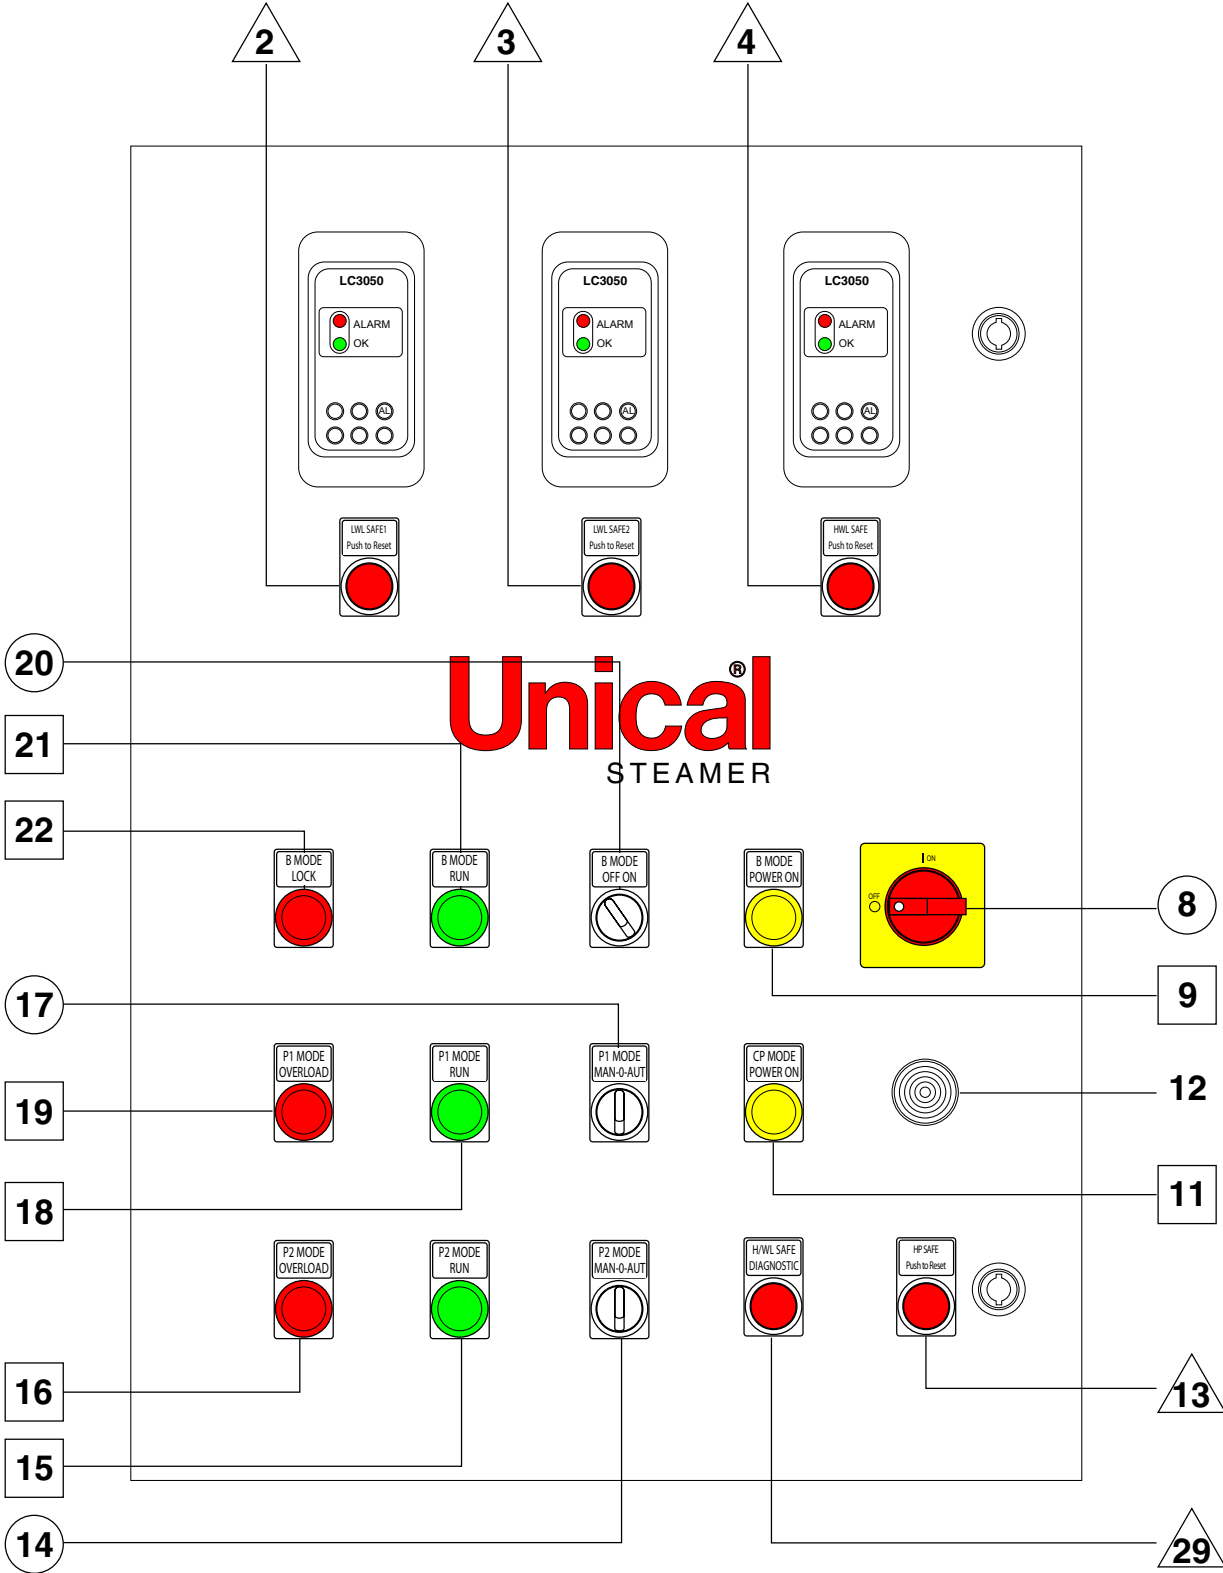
2
3
4

LC3050
ALARM
OK
AL

LC3050
ALARM
OK
AL

LC3050
ALARM
OK
AL

LWL SAFE1
Push to Reset

LWL SAFE2
Push to Reset

HWL SAFE
Push to Reset

20
Unical®
STEAMER
21
22

B MODE
LOCK

B MODE
RUN

B MODE
OFF ON

B MODE
POWER ON

I ON
OFF
8
9

17

P1 MODE
OVERLOAD

P1 MODE
RUN

P1 MODE
MAN-0-AUT

CP MODE
POWER ON

12
19
11
18

P2 MODE
OVERLOAD

P2 MODE
RUN

P2 MODE
MAN-0-AUT

H/WL SAFE
DIAGNOSTIC

HP SAFE
Push to Reset

16
13
15
14
29